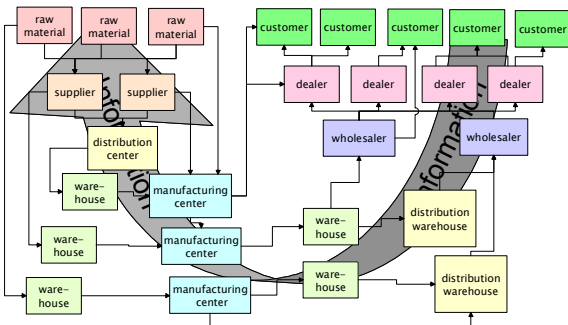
raw material

raw material

raw material

customer

customer

customer

customer

customer

supplier

supplier

Information

dealer

dealer

dealer

dealer

distribution center

wholesaler

wholesaler

Information

ware-house

manufacturing center

ware-house

distribution warehouse

ware-house

manufacturing center

ware-house

ware-house

distribution warehouse

ware-house

manufacturing center